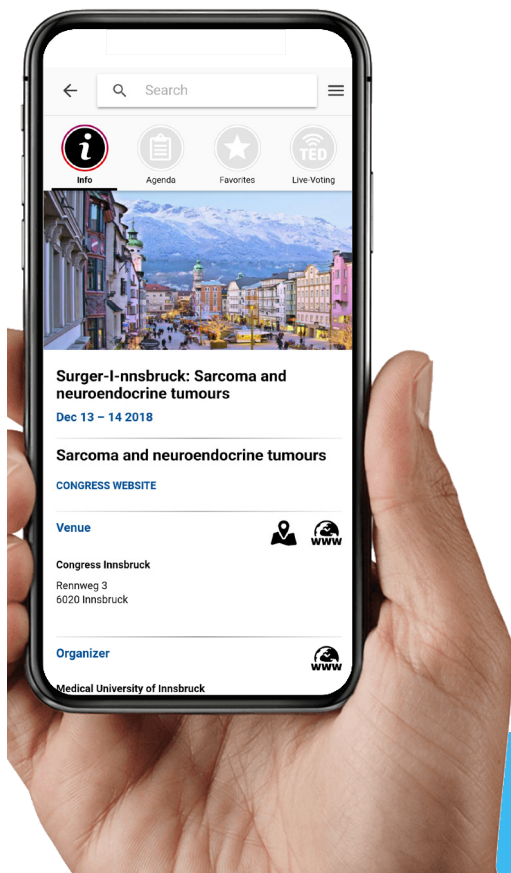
Search

Info
Agenda
Favorites
TED
Live-Voting

Surger-I-nnsbruck: Sarcoma and neuroendocrine tumours

Dec 13 – 14 2018

Sarcoma and neuroendocrine tumours

CONGRESS WEBSITE

Venue

WWW

Congress Innsbruck

Rennweg 3
6020 Innsbruck

Organizer

WWW

Medical University of Innsbruck